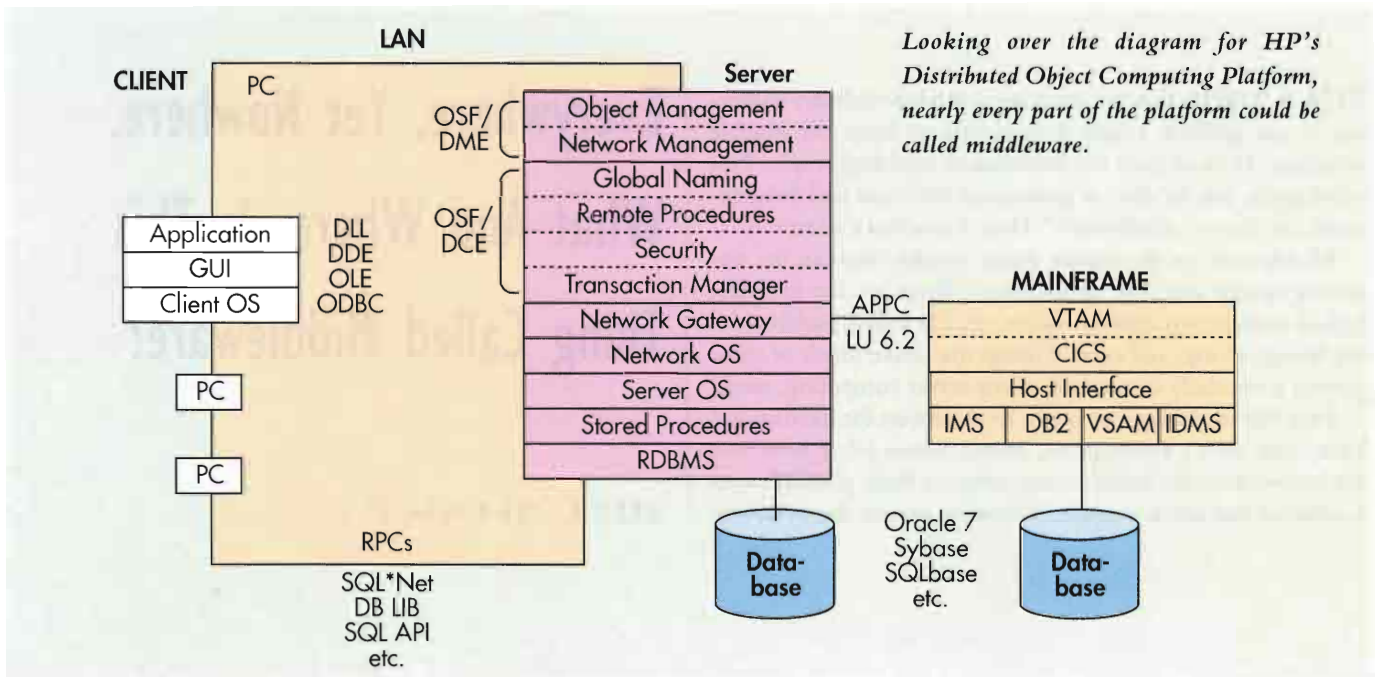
LAN

CLIENT

PC

Server

OSF/ DME

Object Management

Network Management

OSF/ DCE

Global Naming

Remote Procedures

Security

Transaction Manager

Network Gateway

Network OS

Server OS

Stored Procedures

RDBMS

Application

GUI

Client OS

DLL
DDE
OLE
ODBC

PC

PC

RPCs

SQL*Net
DB LIB
SQL API
etc.

APPC
LU 6.2

MAINFRAME

VTAM

CICS

Host Interface

IMS

DB2

VSAM

IDMS

Data-base

Oracle 7
Sybase
SQLbase
etc.

Data-base

Looking over the diagram for HP's Distributed Object Computing Platform, nearly every part of the platform could be called middleware.